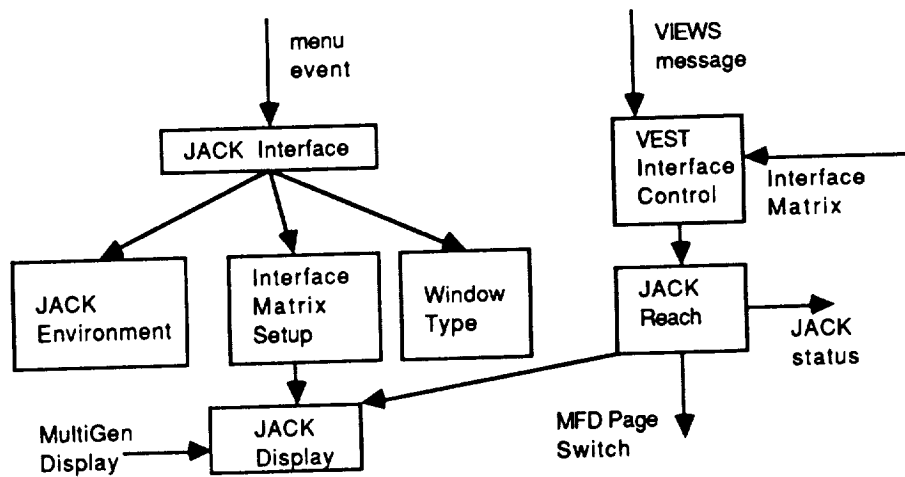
menu event

JACK Interface

JACK Environment

Interface Matrix Setup

Window Type

VIEWS message

VEST Interface Control

Interface Matrix

JACK Reach

JACK status

MFD Page Switch

MultiGen Display

JACK Display